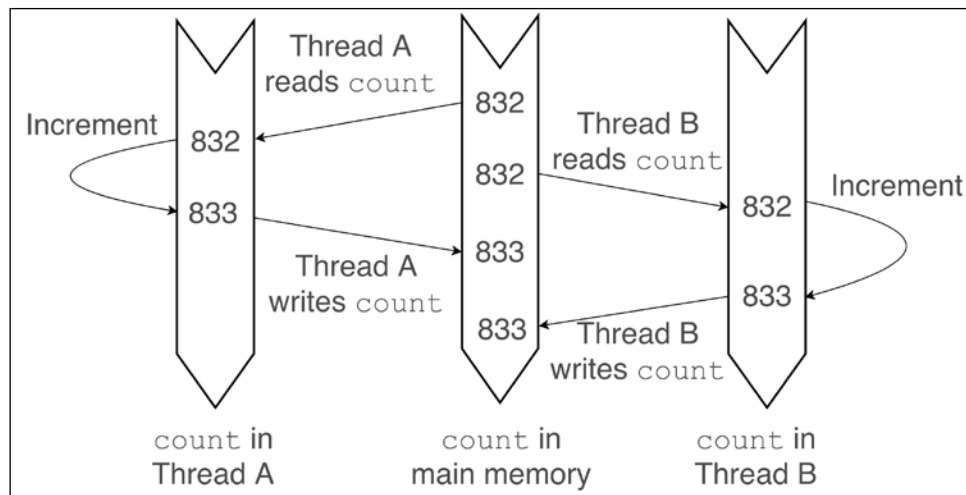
Thread A reads count

Increment

832

833

832

832

833

833

Thread B reads count

Increment

832

833

Thread A writes count

Thread B writes count

count in Thread A

count in main memory

count in Thread B